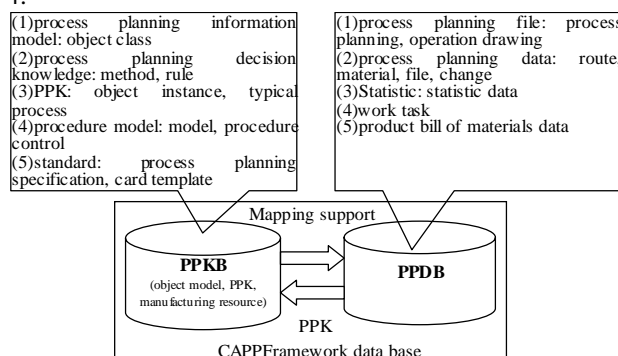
(1)process planning information model: object class
(2)process planning decision knowledge: method, rule
(3)PPK: object instance, typical process
(4)procedure model: model, procedure control
(5)standard: process planning specification, card template

(1)process planning file: process planning, operation drawing
(2)process planning data: route, material, file, change
(3)Statistic: statistic data
(4)work task
(5)product bill of materials data

Mapping support

PPKB
(object model, PPK, manufacturing resource)

PPDB

PPK

CAPPFramework data base